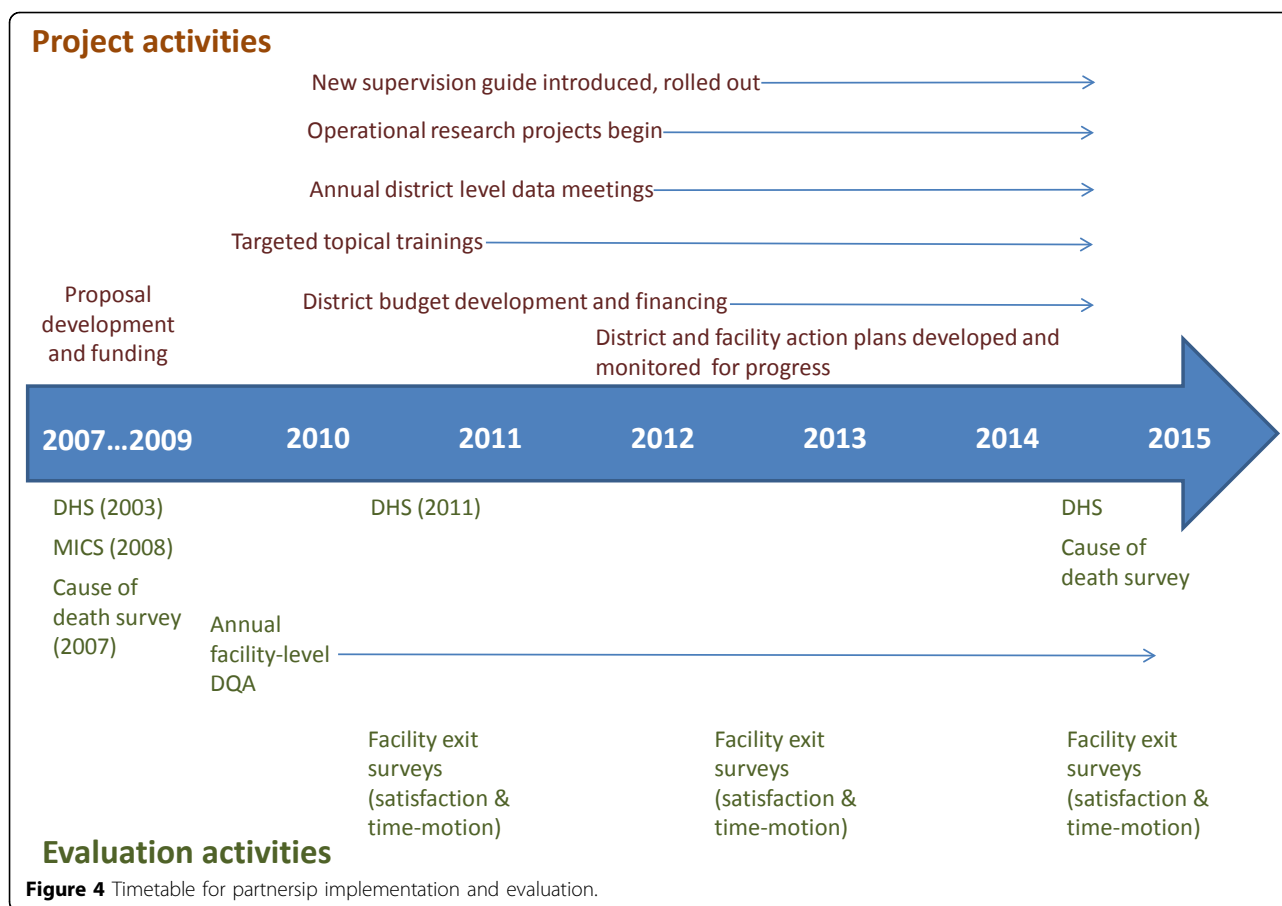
Project activities

New supervision guide introduced, rolled out

Operational research projects begin

Annual district level data meetings

Targeted topical trainings

Proposal development and funding

District budget development and financing

District and facility action plans developed and monitored for progress

2007…2009 2010 2011 2012 2013 2014 2015

DHS (2003)

MICS (2008)

Cause of death survey (2007)

DHS (2011)

DHS

Cause of death survey

Annual facility-level DQA

Facility exit surveys (satisfaction & time-motion)

Facility exit surveys (satisfaction & time-motion)

Facility exit surveys (satisfaction & time-motion)

Evaluation activities

**Figure 4** Timetable for partnersip implementation and evaluation.